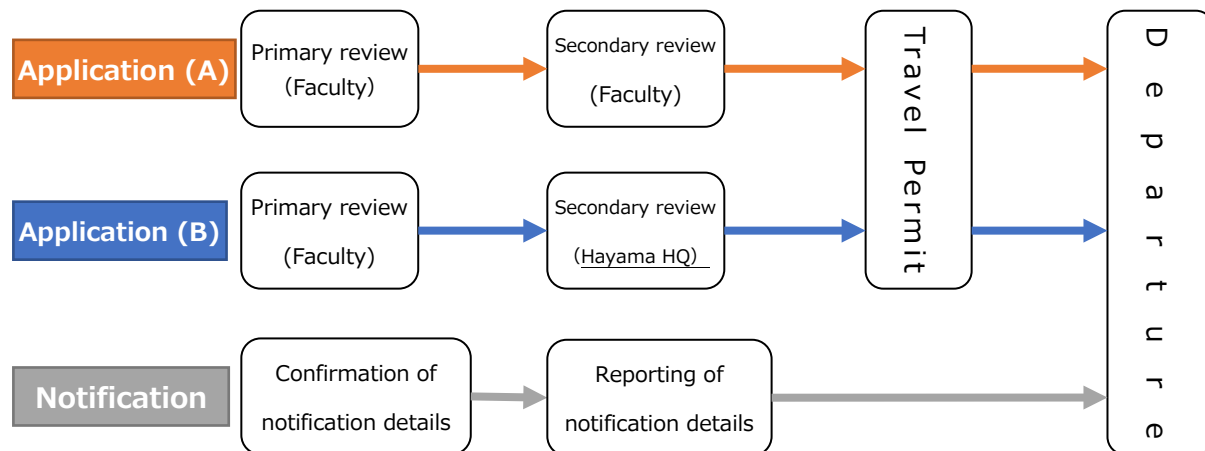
Application (A)

Primary review (Faculty)

Secondary review (Faculty)

Application (B)

Primary review (Faculty)

Secondary review (Hayama HQ)

Travel Permit

Notification

Confirmation of notification details

Reporting of notification details

Departure